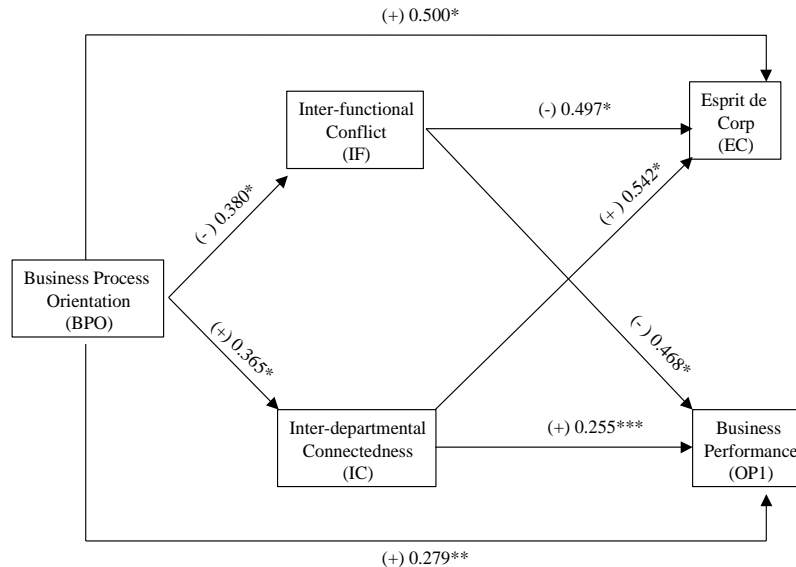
(+) 0.500*

Inter-functional Conflict (IF)

(-) 0.497*

Esprit de Corp (EC)

(-) 0.380*

(+) 0.542*

Business Process Orientation (BPO)

(-) 0.468*

(+) 0.365*

Inter-departmental Connectedness (IC)

(+) 0.255***

Business Performance (OP1)

(+) 0.279**